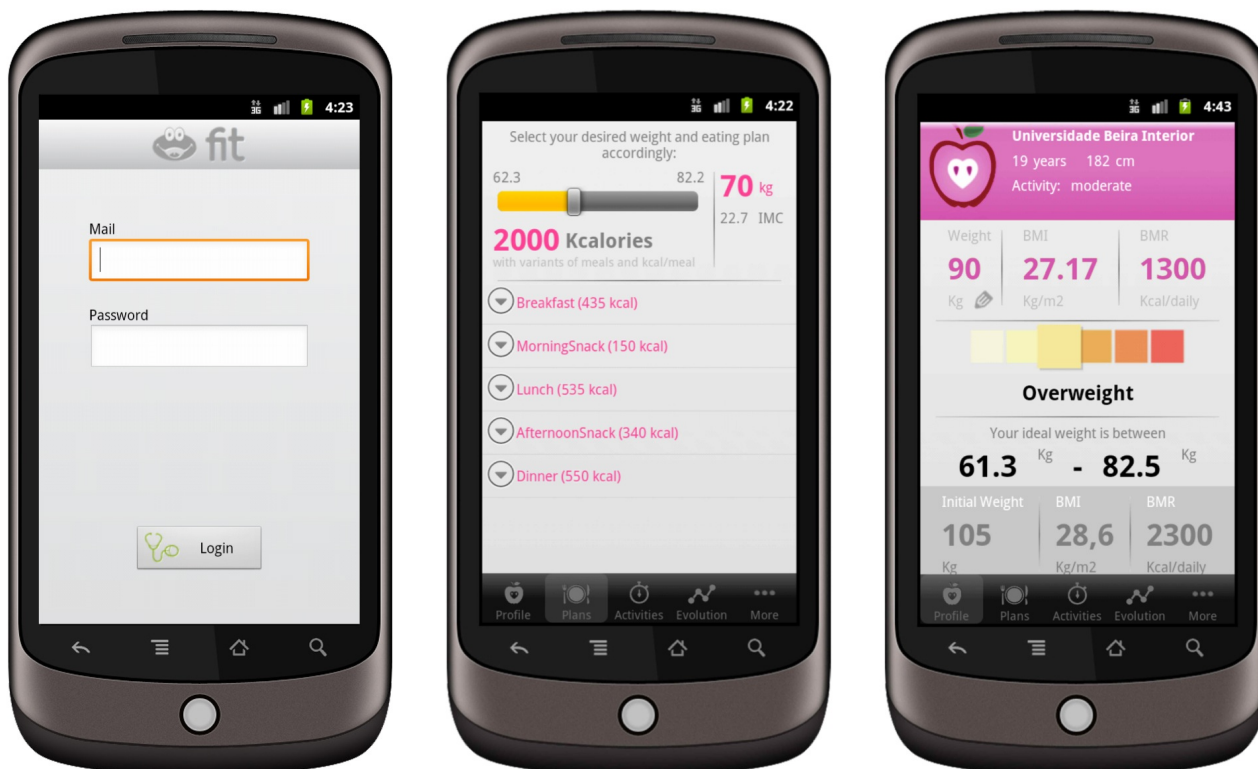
3G 4:23

fit

Mail

Password

Login

3G 4:22

Select your desired weight and eating plan accordingly:

62.3 82.2

70 kg

22.7 IMC

2000 Kcalories

with variants of meals and kcal/meal

Breakfast (435 kcal)

MorningSnack (150 kcal)

Lunch (535 kcal)

AfternoonSnack (340 kcal)

Dinner (550 kcal)

Profile Plans Activities Evolution More

3G 4:43

Universidade Beira Interior

19 years 182 cm

Activity: moderate

| Weight | BMI | BMR |
|---|---|---|
| 90 | 27.17 | 1300 |
| Kg | Kg/m2 | Kcal/daily |

Overweight

Your ideal weight is between

61.3 Kg - 82.5 Kg

| Initial Weight | BMI | BMR |
|---|---|---|
| 105 | 28,6 | 2300 |
| Kg | Kg/m2 | Kcal/daily |

Profile Plans Activities Evolution More